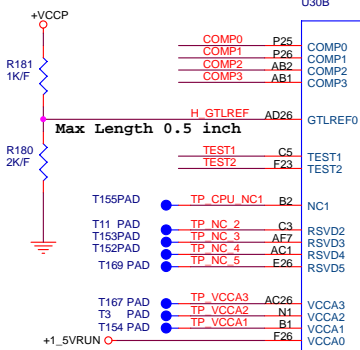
U30B

+VCCP

R181
1K/F

R180
2K/F

COMP0 P25 COMP0
COMP1 P26 COMP1
COMP2 AB2 COMP2
COMP3 AB1 COMP3

H_GTLREF AD26 GTLREF0

Max Length 0.5 inch

TEST1 C5 TEST1
TEST2 F23 TEST2

T155PAD TP_CPU_NC1 B2 NC1

T11 PAD TP_NC_2 C3 RSVD2
T153PAD TP_NC_3 AF7 RSVD3
T152PAD TP_NC_4 AC1 RSVD4
T169 PAD TP_NC_5 E26 RSVD5

T167 PAD TP_VCCA3 AC26 VCCA3
T3 PAD TP_VCCA2 N1 VCCA2
T154 PAD TP_VCCA1 B1 VCCA1
+1_5VRUN F26 VCCA0